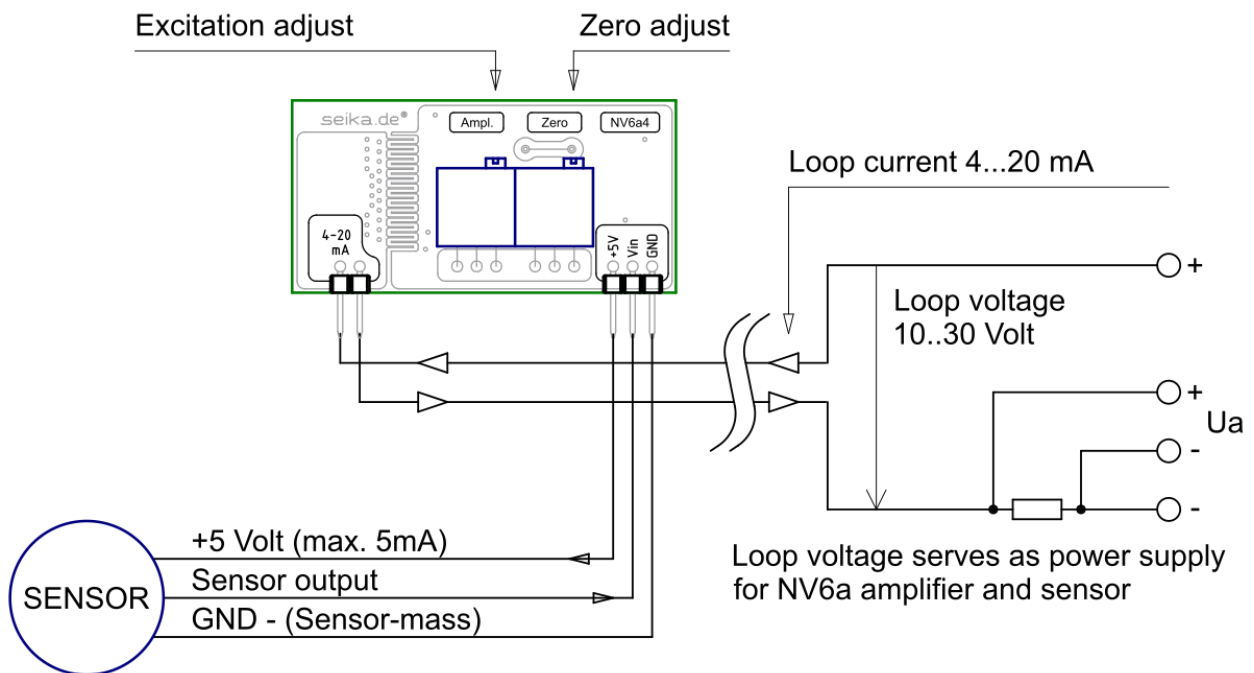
Excitation adjust

Zero adjust

seika.de®

Ampl.

Zero

NV6a4

4-20 mA

+5V

Vin

GND

Loop current 4...20 mA

+

Loop voltage 10..30 Volt

+

Ua

-

-

Loop voltage serves as power supply for NV6a amplifier and sensor

SENSOR

+5 Volt (max. 5mA)

Sensor output

GND - (Sensor-mass)